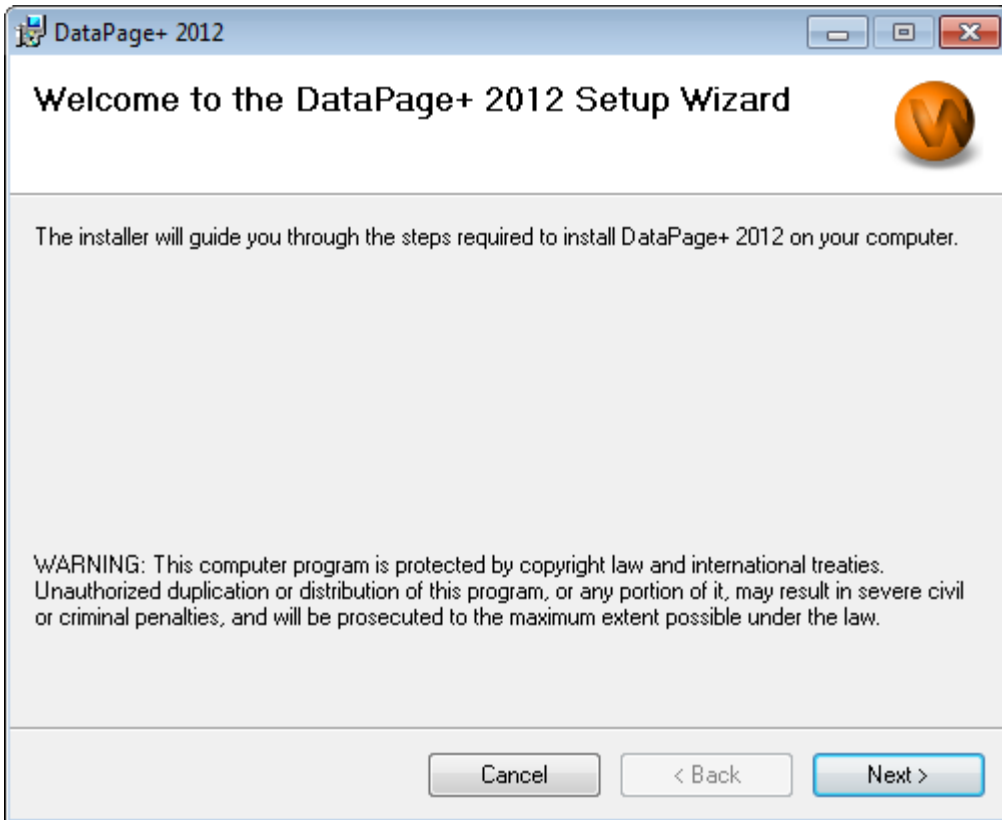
DataPage+ 2012

Welcome to the DataPage+ 2012 Setup Wizard

The installer will guide you through the steps required to install DataPage+ 2012 on your computer.

WARNING: This computer program is protected by copyright law and international treaties. Unauthorized duplication or distribution of this program, or any portion of it, may result in severe civil or criminal penalties, and will be prosecuted to the maximum extent possible under the law.

Cancel
< Back
Next >